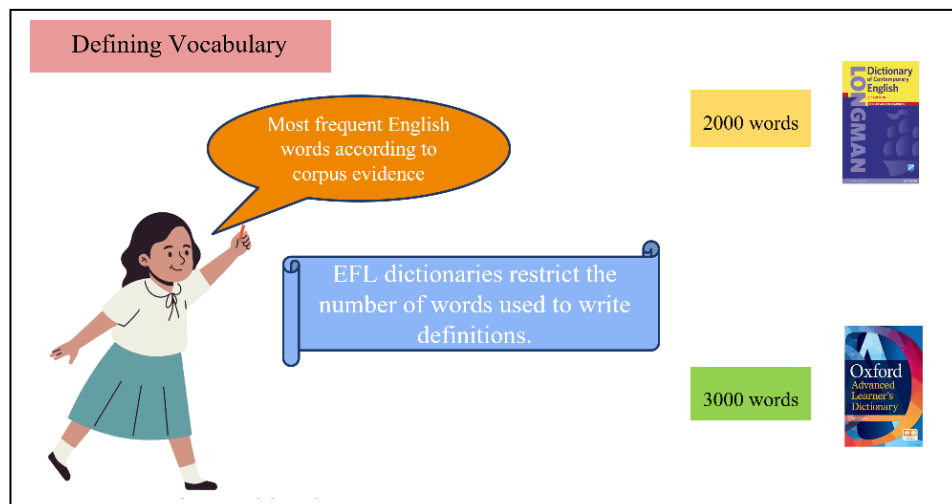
Defining Vocabulary

Most frequent English words according to corpus evidence

EFL dictionaries restrict the number of words used to write definitions.

2000 words

Dictionary of Contemporary English

LONGMAN

3000 words

Oxford Advanced Learner's Dictionary